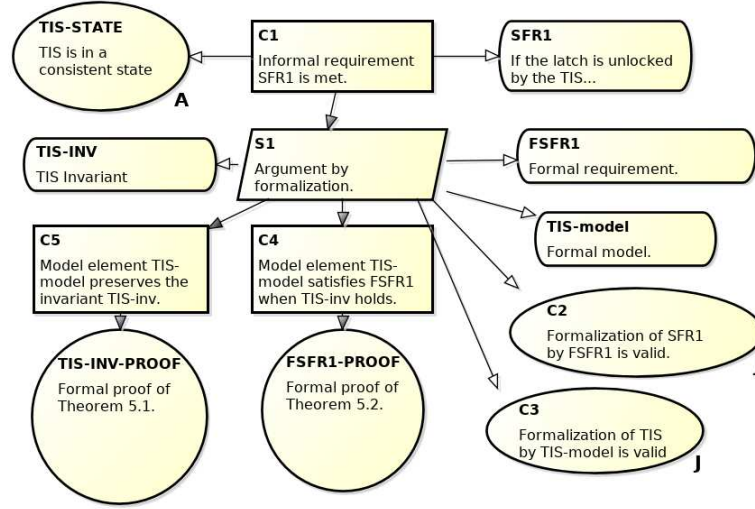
TIS-STATE
TIS is in a consistent state
A

C1
Informal requirement SFR1 is met.

SFR1
If the latch is unlocked by the TIS...

TIS-INV
TIS Invariant

S1
Argument by formalization.

FSFR1
Formal requirement.

TIS-model
Formal model.

C5
Model element TIS-model preserves the invariant TIS-inv.

C4
Model element TIS-model satisfies FSFR1 when TIS-inv holds.

C2
Formalization of SFR1 by FSFR1 is valid.

TIS-INV-PROOF
Formal proof of Theorem 5.1.

FSFR1-PROOF
Formal proof of Theorem 5.2.

C3
Formalization of TIS by TIS-model is valid
J